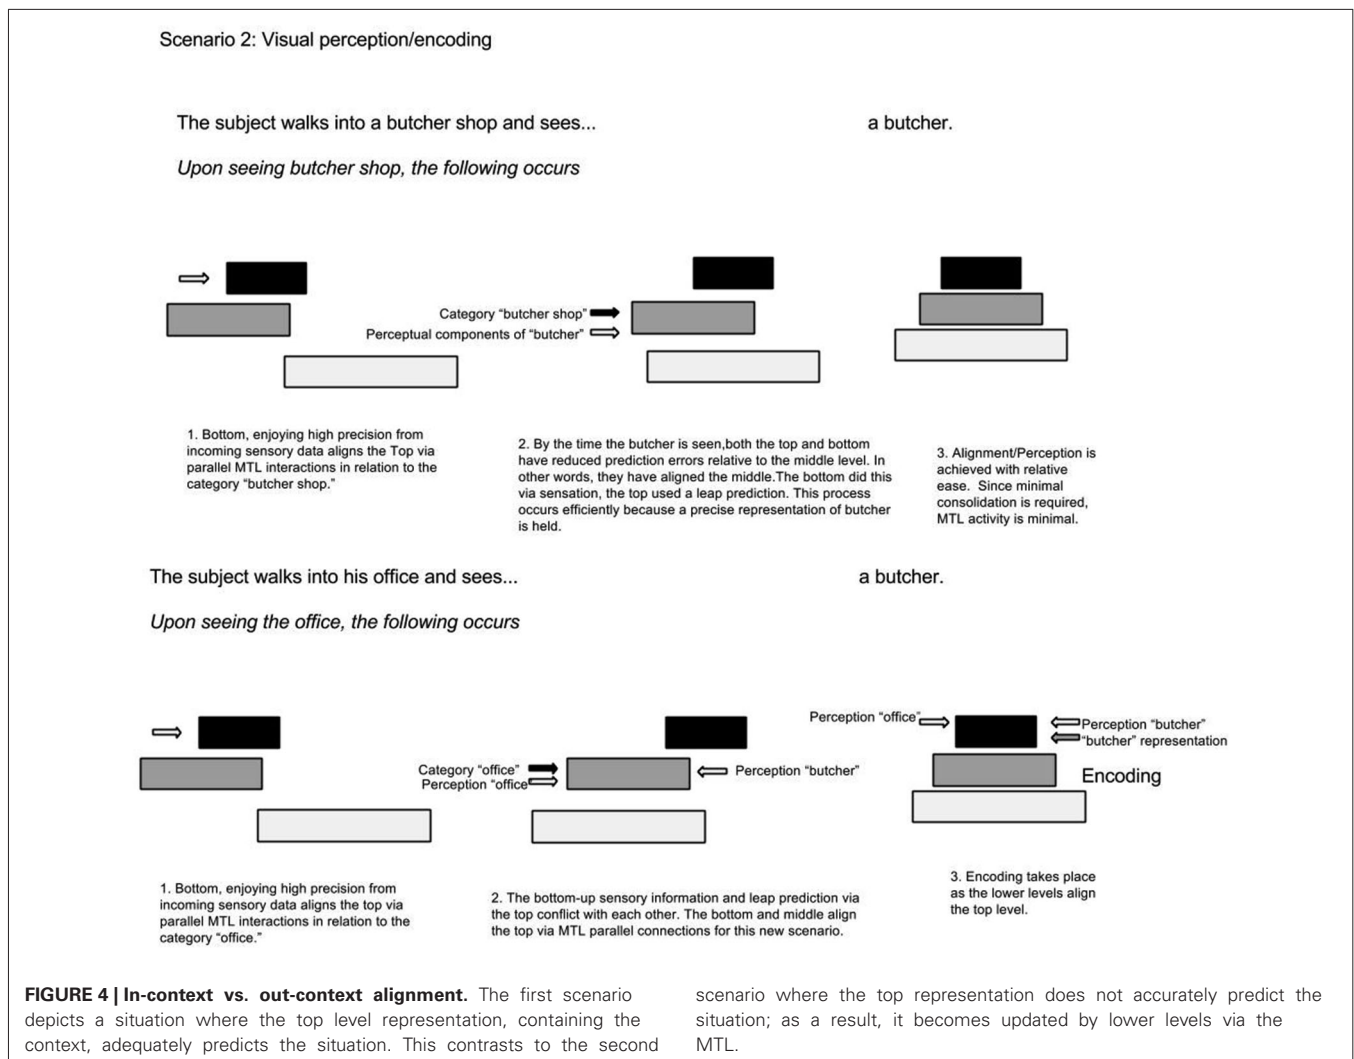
Scenario 2: Visual perception/encoding

The subject walks into a butcher shop and sees... a butcher.

Upon seeing butcher shop, the following occurs

Category "butcher shop"
Perceptual components of "butcher"

1. Bottom, enjoying high precision from incoming sensory data aligns the Top via parallel MTL interactions in relation to the category "butcher shop."

2. By the time the butcher is seen,both the top and bottom have reduced prediction errors relative to the middle level. In other words, they have aligned the middle.The bottom did this via sensation, the top used a leap prediction. This process occurs efficiently because a precise representation of butcher is held.

3. Alignment/Perception is achieved with relative ease. Since minimal consolidation is required, MTL activity is minimal.

The subject walks into his office and sees... a butcher.

Upon seeing the office, the following occurs

Category "office"
Perception "office"
Perception "butcher"

Perception "office"
Perception "butcher"
"butcher" representation
Encoding

1. Bottom, enjoying high precision from incoming sensory data aligns the top via parallel MTL interactions in relation to the category "office."

2. The bottom-up sensory information and leap prediction via the top conflict with each other. The bottom and middle align the top via MTL parallel connections for this new scenario.

3. Encoding takes place as the lower levels align the top level.

FIGURE 4 | In-context vs. out-context alignment. The first scenario depicts a situation where the top level representation, containing the context, adequately predicts the situation. This contrasts to the second scenario where the top representation does not accurately predict the situation; as a result, it becomes updated by lower levels via the MTL.